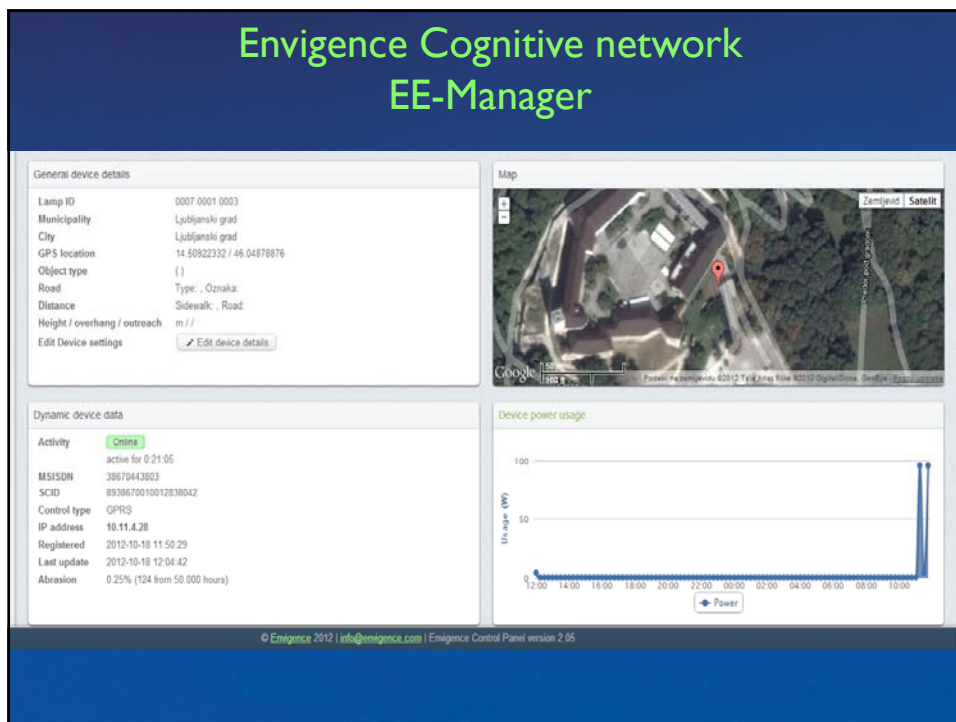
Envigence Cognitive network
EE-Manager

General device details

| | |
|---|---|
| Lamp ID | 0007.0001.0003 |
| Municipality | Ljubljanski grad |
| City | Ljubljanski grad |
| GPS location | 14.50922332 / 46.04878876 |
| Object type | ( ) |
| Road | Type: , Oznaka: |
| Distance | Sidewalk: , Road: |
| Height / overhang / outreach | m / / |
| Edit Device settings | Edit device details |

Map

Zemljevid Satelit

Google

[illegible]

Dynamic device data

| | |
|---|---|
| Activity | Online |
| | active for 0:21:05 |
| MSISDN | 38670443803 |
| SCID | 8938670010012838042 |
| Control type | GPRS |
| IP address | 10.11.4.28 |
| Registered | 2012-10-18 11:50:29 |
| Last update | 2012-10-18 12:04:42 |
| Abrasion | 0.25% (124 from 50.000 hours) |

Device power usage

100
50
0
Usage (W)
12:00 14:00 16:00 18:00 20:00 22:00 00:00 02:00 04:00 06:00 08:00 10:00

Power

© Envigence 2012 | info@envigence.com | Envigence Control Panel version 2.05